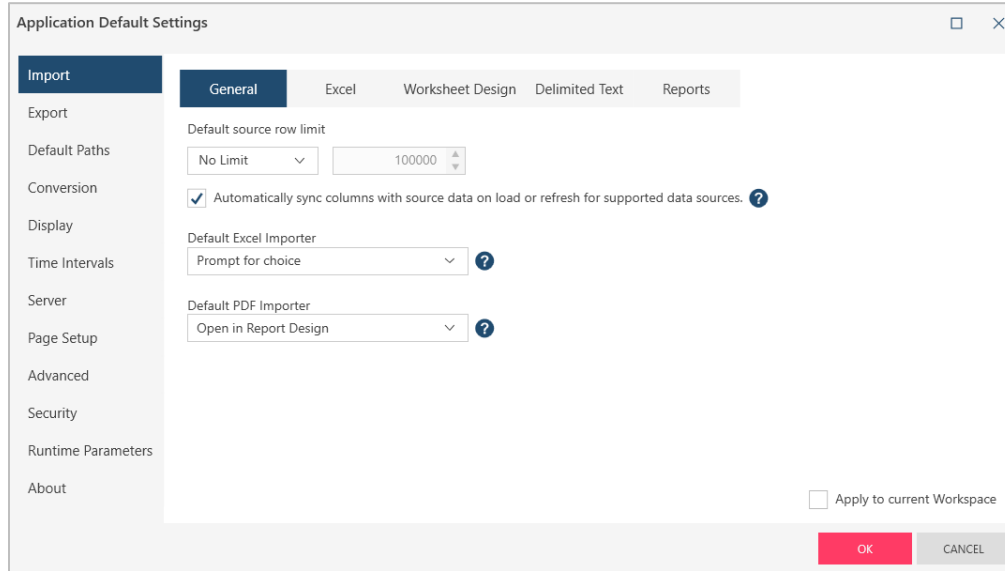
Application Default Settings

Import
Export
Default Paths
Conversion
Display
Time Intervals
Server
Page Setup
Advanced
Security
Runtime Parameters
About

General | Excel | Worksheet Design | Delimited Text | Reports

Default source row limit
No Limit
100000

Automatically sync columns with source data on load or refresh for supported data sources.

Default Excel Importer
Prompt for choice

Default PDF Importer
Open in Report Design

Apply to current Workspace

OK
CANCEL